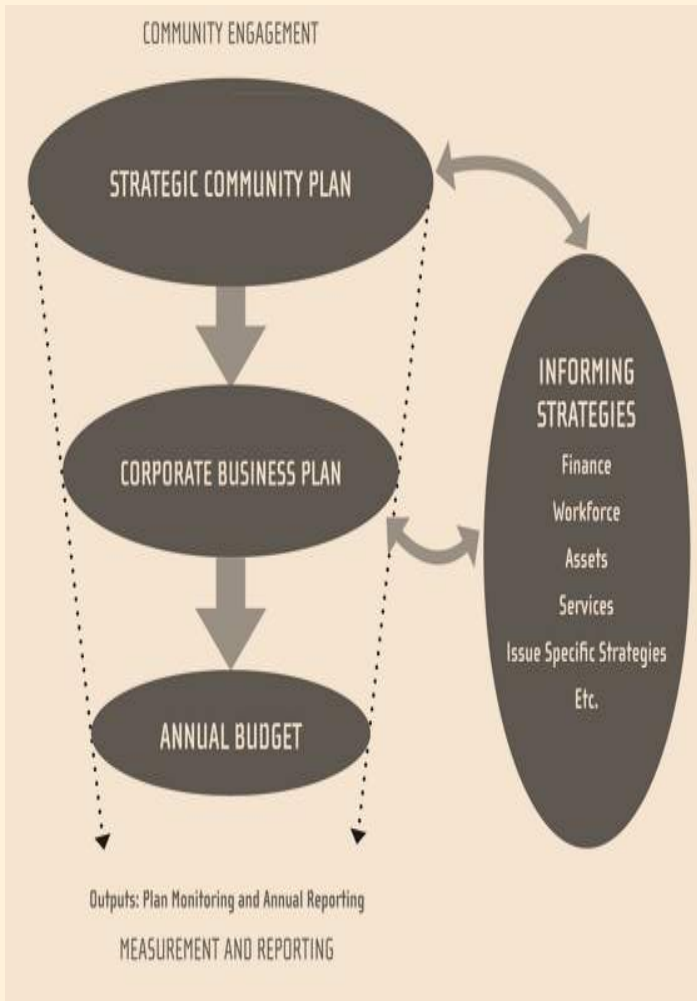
COMMUNITY ENGAGEMENT

STRATEGIC COMMUNITY PLAN

CORPORATE BUSINESS PLAN

ANNUAL BUDGET

INFORMING STRATEGIES

Finance

Workforce

Assets

Services

Issue Specific Strategies

Etc.

Outputs: Plan Monitoring and Annual Reporting

MEASUREMENT AND REPORTING